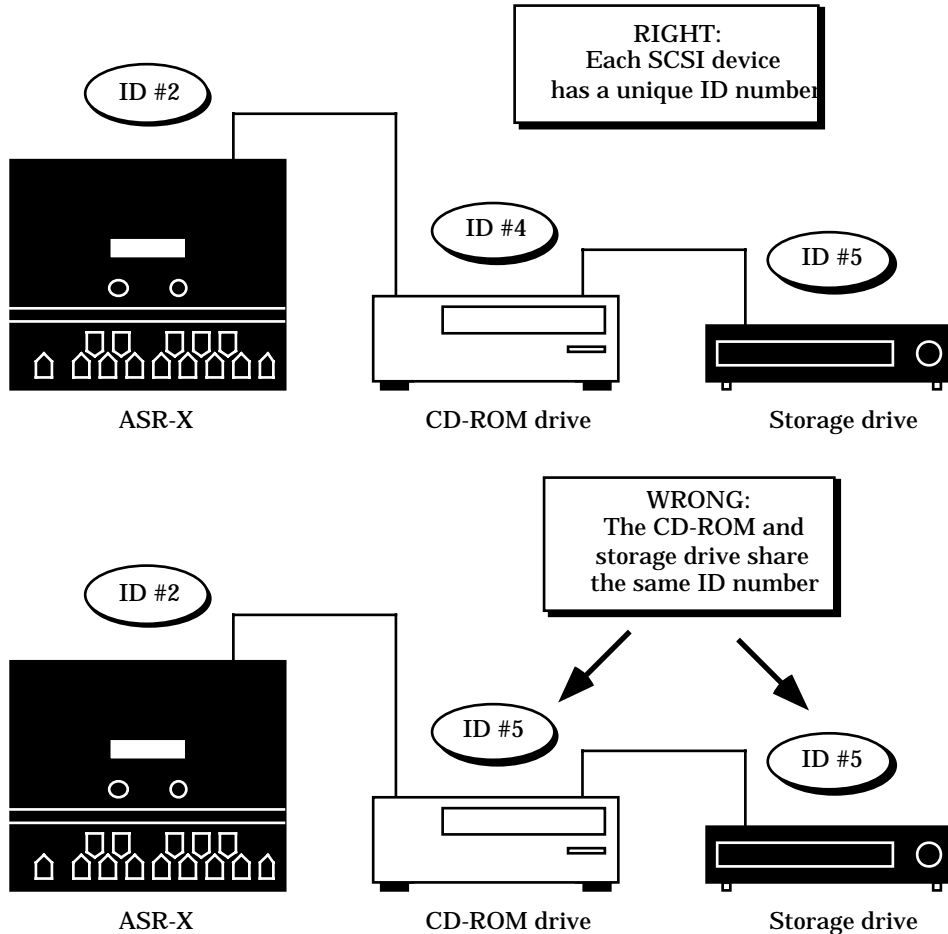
RIGHT:
Each SCSI device
has a unique ID number

ID #2

ID #4

ID #5

ASR-X

CD-ROM drive

Storage drive

WRONG:
The CD-ROM and
storage drive share
the same ID number

ID #2

ID #5

ID #5

ASR-X

CD-ROM drive

Storage drive